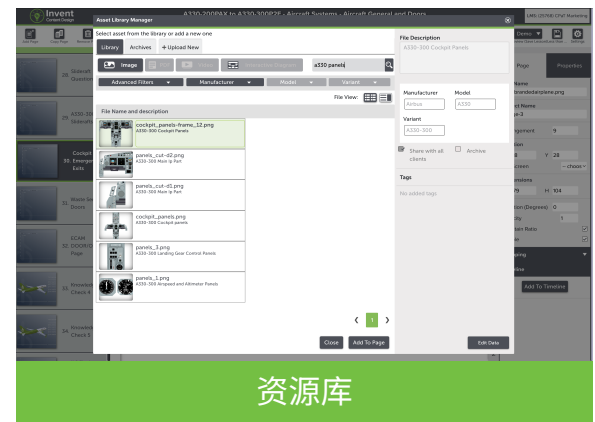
Invent
Content Design
A330-200PAX to A330-300P2F - Aircraft Systems - Aircraft General and Doors
Asset Library Manager
Select asset from the library or add a new one
Library
Archives
+ Upload New
Image
a330 panels
Advanced Filters
Manufacturer
Model
Variant
File View:
File Name and description
cockpit_panels-frame_12.png
A330-300 Cockpit Panels
panels_cut-d2.png
A330-300 Main Ip Pam
panels_cut-d1.png
A330-300 Main Ip Pam
cockpit_panels.png
A330-300 Cockpit panels
panels_3.png
A330-300 Landing Gear Control Panels
panels_1.png
A330-300 Airspeed and Altimeter Panels
1
Close
Add To Page
File Description
A330-300 Cockpit Panels
Manufacturer
Airbus
Model
A330
Variant
A330-300
Share with all clients
Archive
Tags
No added tags
Edit Data
Page
Properties
Add To Timeline
资源库